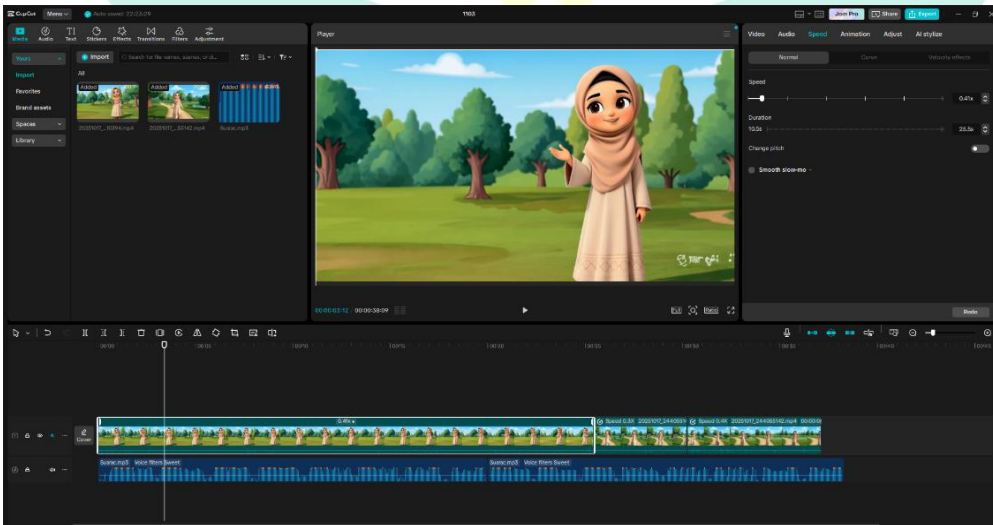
CapCut Menu Auto saved: 22:23:29 1103 Join Pro Share Export

Media Audio Text Stickers Effects Transitions Filters Adjustment

Yours Import Favorites Brand assets Spaces Library

Import Search for file names, scenes, or di...

All

Added Added Added

20251017_...80394.mp4 20251017_...83142.mp4 Suara.mp3

Player

00:00:03:12 00:00:38:09

Video Audio Speed Animation Adjust AI stylize

Normal Curve Velocity effects

Speed 0.41x

Duration 10.5s 25.5s

Change pitch

Smooth slow-mo

Reset

0.41x

Cover

Speed 0.4X 20251017_244080394 Speed 0.4X 20251017_244083142.mp4 00:00:0

Suara.mp3 Voice filters Sweet Suara.mp3 Voice filters Sweet